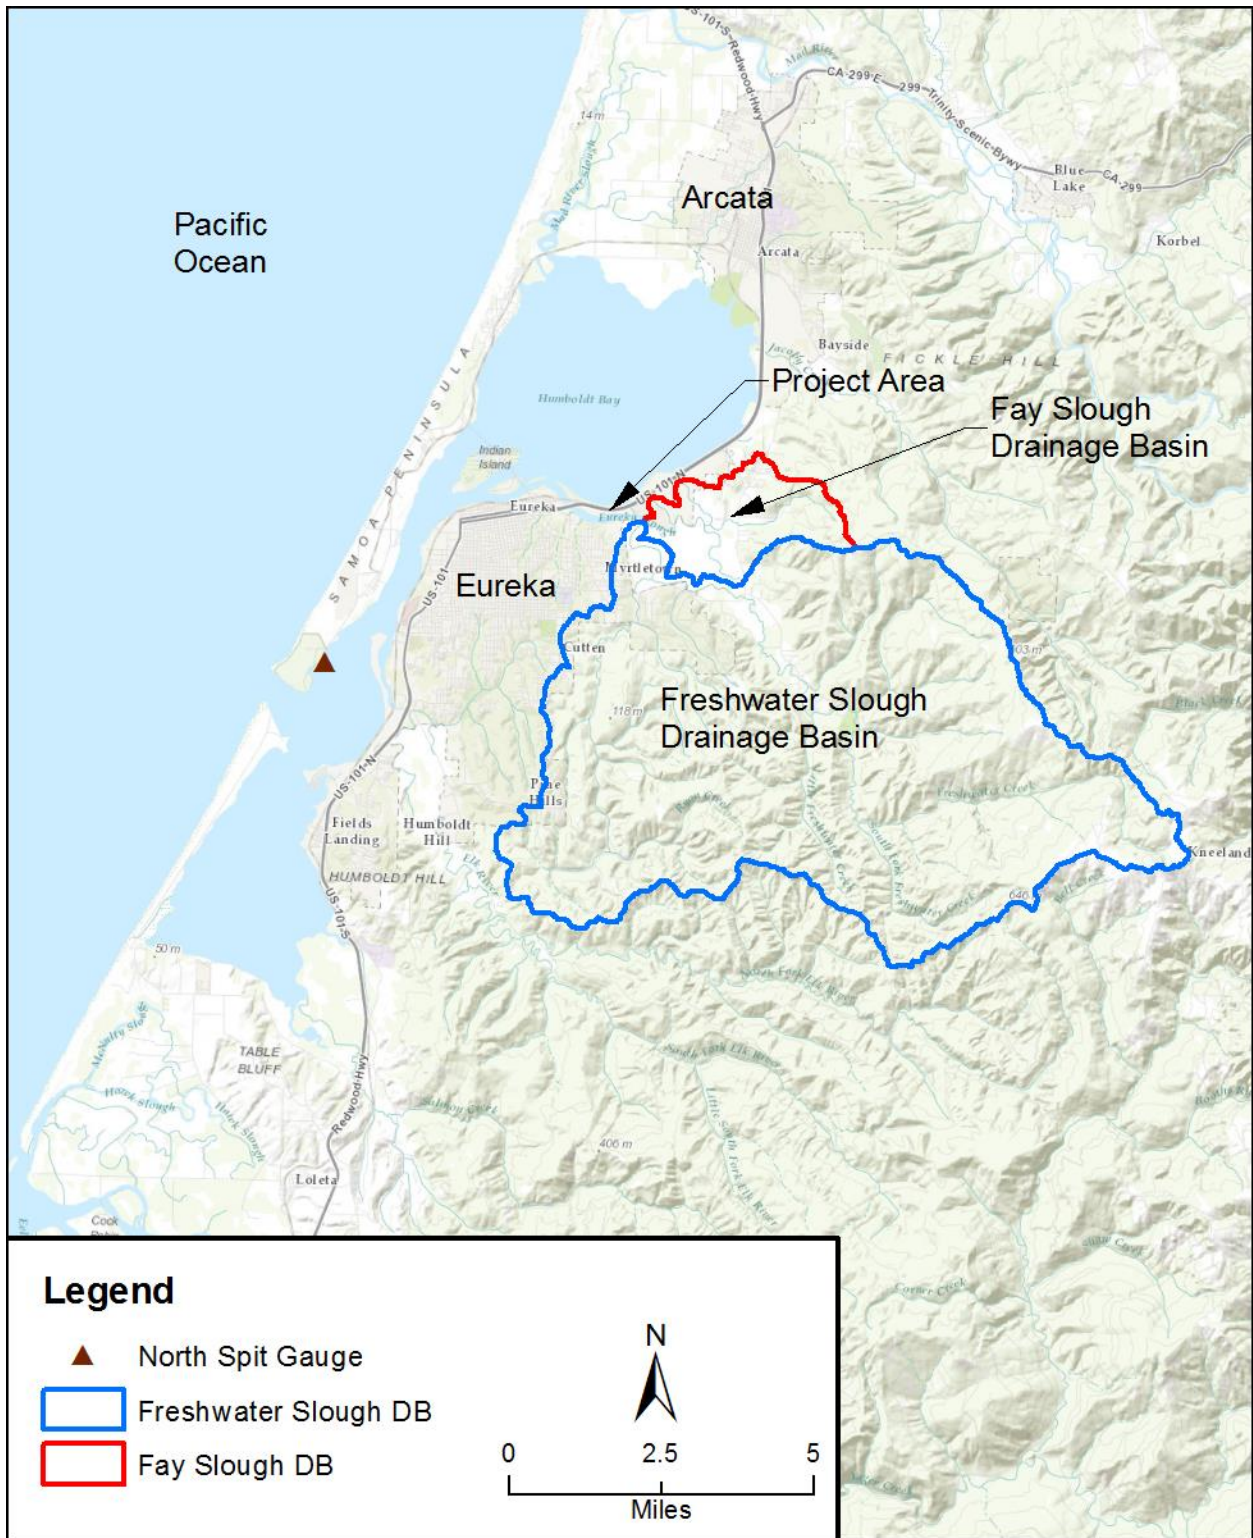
Pacific Ocean

US-101-S Redwood Hwy

Mad River

CA-299-E 299 Trinity Scenic Bywy

Blue Lake

CA-299

14 m

Mad River Slough

Arcata

Arcata

Korbel

Bayside

Jacoby Creek

FICKLE HILL

Project Area

Fay Slough Drainage Basin

Humboldt Bay

SAMOA PENINSULA

Indian Island

Eureka

US-101-N

Eureka Slough

Myrtletown

Eureka

US-101

Cutten

603 m

Freshwater Slough Drainage Basin

118 m

Pine Hills

Freshwater Creek

US-101-N

Fields Landing

Humboldt Hill

HUMBOLDT HILL

Elk River

Kneeland

US-101-S

646

50 m

TABLE BLUFF

Hookton Slough

Redwood Hwy

Salmon Creek

406 m

Little South Fork Elk River

Loleta

Cook

Legend

North Spit Gauge

Freshwater Slough DB

Fay Slough DB

N

0 2.5 5

Miles